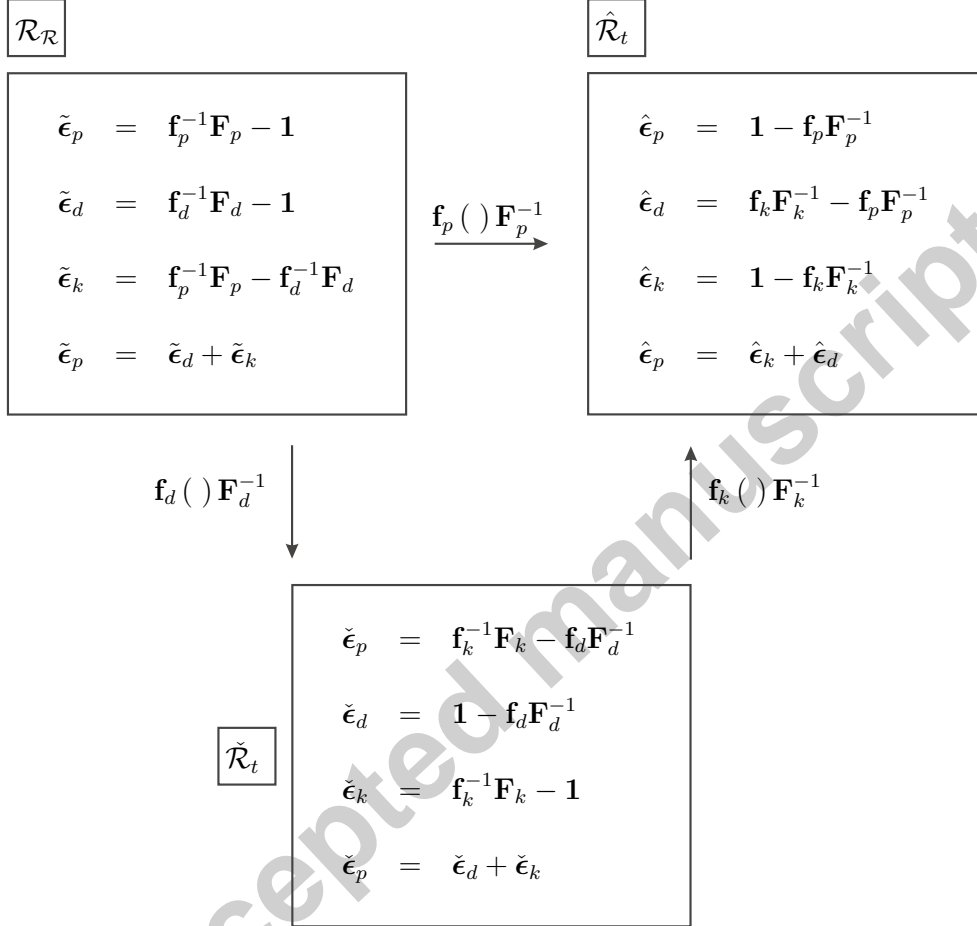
$\mathcal{R}_{\mathcal{R}}$

$\tilde{\boldsymbol{\epsilon}}_p = \mathbf{f}_p^{-1}\mathbf{F}_p - \mathbf{1}$

$\tilde{\boldsymbol{\epsilon}}_d = \mathbf{f}_d^{-1}\mathbf{F}_d - \mathbf{1}$

$\tilde{\boldsymbol{\epsilon}}_k = \mathbf{f}_p^{-1}\mathbf{F}_p - \mathbf{f}_d^{-1}\mathbf{F}_d$

$\tilde{\boldsymbol{\epsilon}}_p = \tilde{\boldsymbol{\epsilon}}_d + \tilde{\boldsymbol{\epsilon}}_k$

$\mathbf{f}_p(\ )\mathbf{F}_p^{-1}$

$\hat{\mathcal{R}}_t$

$\hat{\boldsymbol{\epsilon}}_p = \mathbf{1} - \mathbf{f}_p\mathbf{F}_p^{-1}$

$\hat{\boldsymbol{\epsilon}}_d = \mathbf{f}_k\mathbf{F}_k^{-1} - \mathbf{f}_p\mathbf{F}_p^{-1}$

$\hat{\boldsymbol{\epsilon}}_k = \mathbf{1} - \mathbf{f}_k\mathbf{F}_k^{-1}$

$\hat{\boldsymbol{\epsilon}}_p = \hat{\boldsymbol{\epsilon}}_k + \hat{\boldsymbol{\epsilon}}_d$

$\mathbf{f}_d(\ )\mathbf{F}_d^{-1}$

$\mathbf{f}_k(\ )\mathbf{F}_k^{-1}$

$\check{\mathcal{R}}_t$

$\check{\boldsymbol{\epsilon}}_p = \mathbf{f}_k^{-1}\mathbf{F}_k - \mathbf{f}_d\mathbf{F}_d^{-1}$

$\check{\boldsymbol{\epsilon}}_d = \mathbf{1} - \mathbf{f}_d\mathbf{F}_d^{-1}$

$\check{\boldsymbol{\epsilon}}_k = \mathbf{f}_k^{-1}\mathbf{F}_k - \mathbf{1}$

$\check{\boldsymbol{\epsilon}}_p = \check{\boldsymbol{\epsilon}}_d + \check{\boldsymbol{\epsilon}}_k$

Accepted manuscript